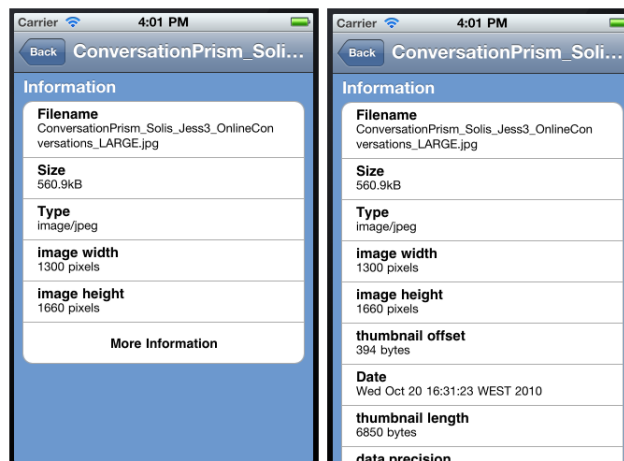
Carrier 4:01 PM

Back ConversationPrism_Soli...

Information

Filename
ConversationPrism_Solis_Jess3_OnlineConversations_LARGE.jpg

Size
560.9kB

Type
image/jpeg

image width
1300 pixels

image height
1660 pixels

More Information

Carrier 4:01 PM

Back ConversationPrism_Soli...

Information

Filename
ConversationPrism_Solis_Jess3_OnlineConversations_LARGE.jpg

Size
560.9kB

Type
image/jpeg

image width
1300 pixels

image height
1660 pixels

thumbnail offset
394 bytes

Date
Wed Oct 20 16:31:23 WEST 2010

thumbnail length
6850 bytes

data precision